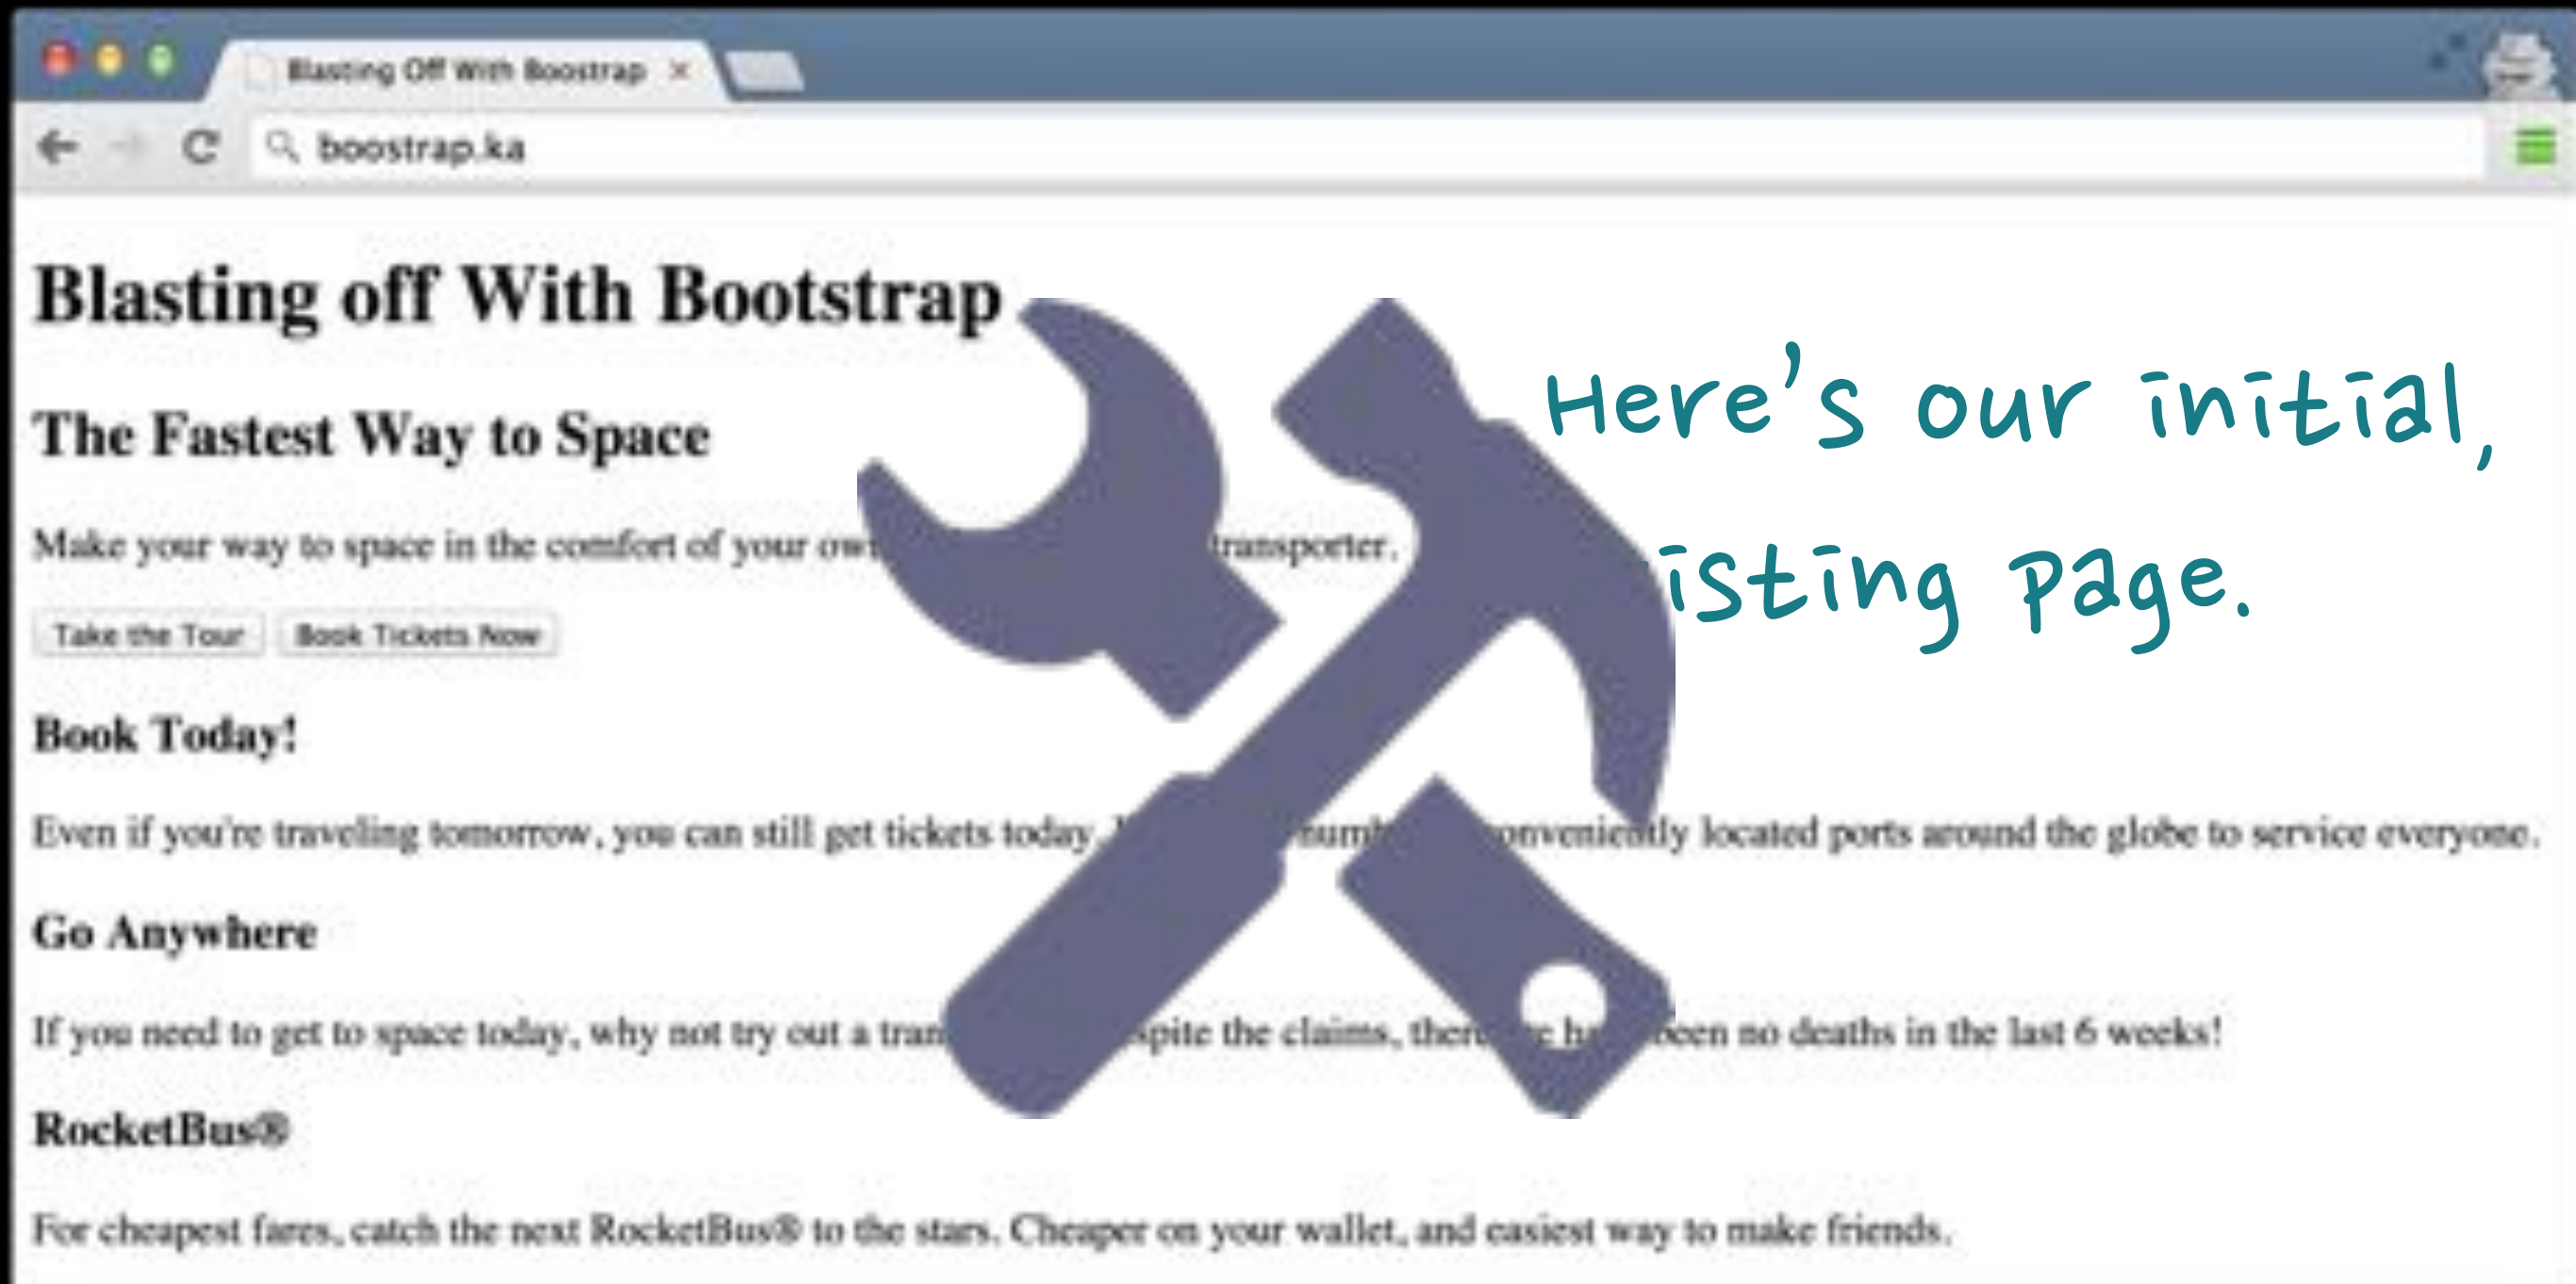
Blasting Off With Boostrap ×

boostrap.ka

Blasting off With Bootstrap

The Fastest Way to Space

Make your way to space in the comfort of your ow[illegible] transporter.

Take the Tour Book Tickets Now

Book Today!

Even if you're traveling tomorrow, you can still get tickets today. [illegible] numb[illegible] conveniently located ports around the globe to service everyone.

Go Anywhere

If you need to get to space today, why not try out a tran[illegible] spite the claims, ther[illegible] h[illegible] been no deaths in the last 6 weeks!

RocketBus®

For cheapest fares, catch the next RocketBus® to the stars. Cheaper on your wallet, and easiest way to make friends.

Here's our initial, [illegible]isting page.